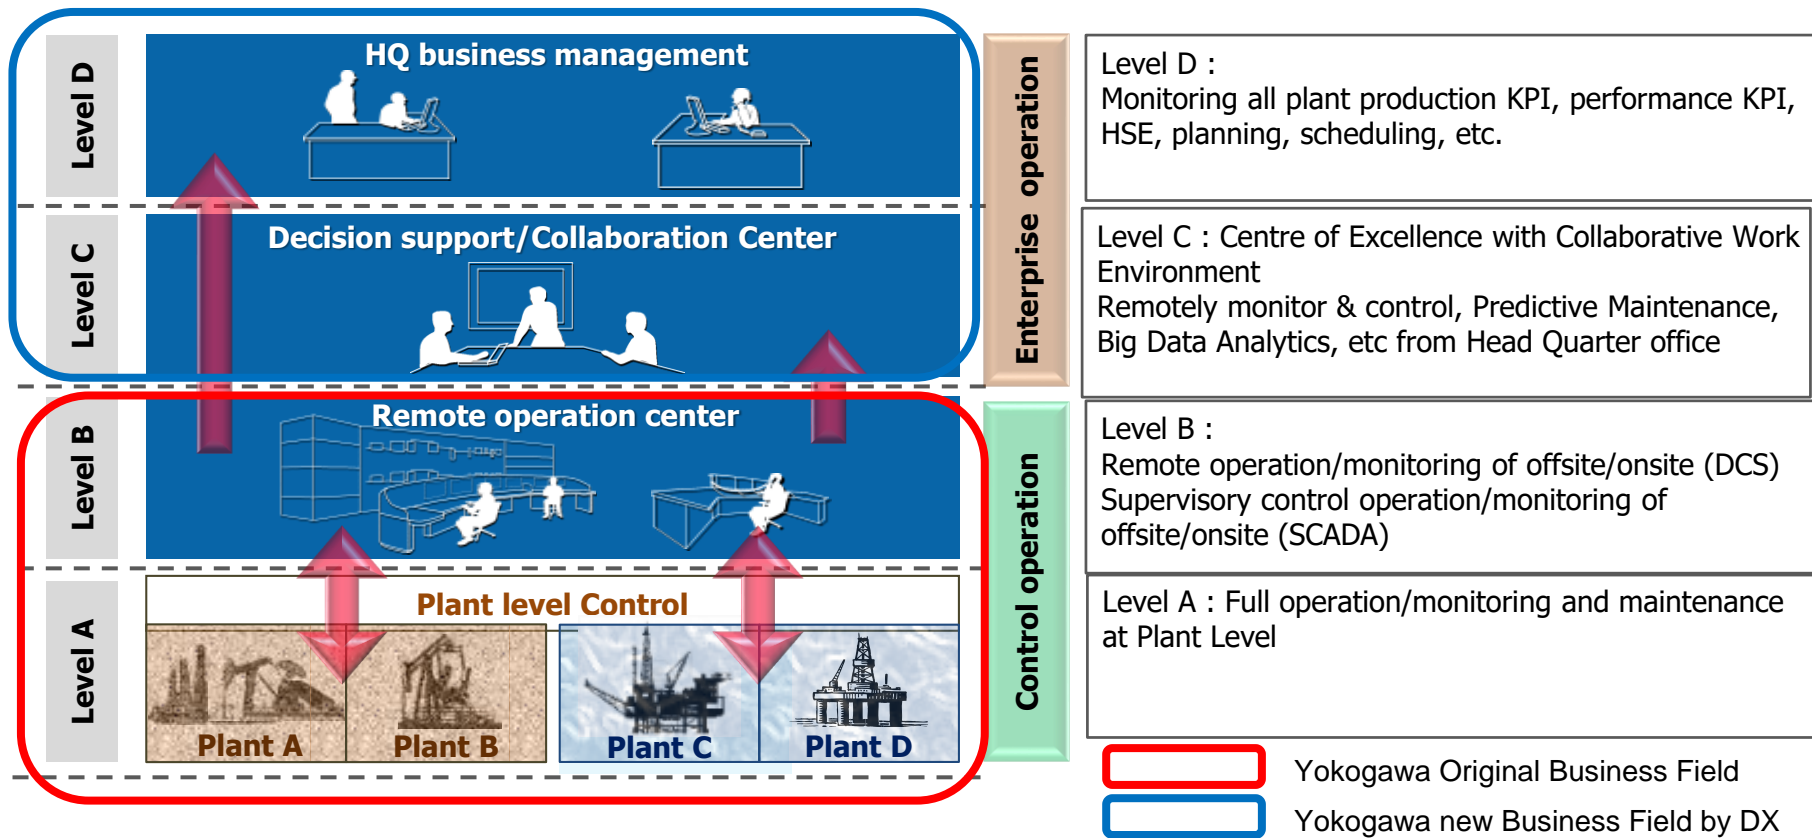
Level D

HQ business management

Level C

Decision support/Collaboration Center

Level B

Remote operation center

Level A

Plant level Control

Plant A

Plant B

Plant C

Plant D

Enterprise operation

Control operation

Level D :
Monitoring all plant production KPI, performance KPI, HSE, planning, scheduling, etc.

Level C : Centre of Excellence with Collaborative Work Environment
Remotely monitor & control, Predictive Maintenance, Big Data Analytics, etc from Head Quarter office

Level B :
Remote operation/monitoring of offsite/onsite (DCS)
Supervisory control operation/monitoring of offsite/onsite (SCADA)

Level A : Full operation/monitoring and maintenance at Plant Level

Yokogawa Original Business Field

Yokogawa new Business Field by DX